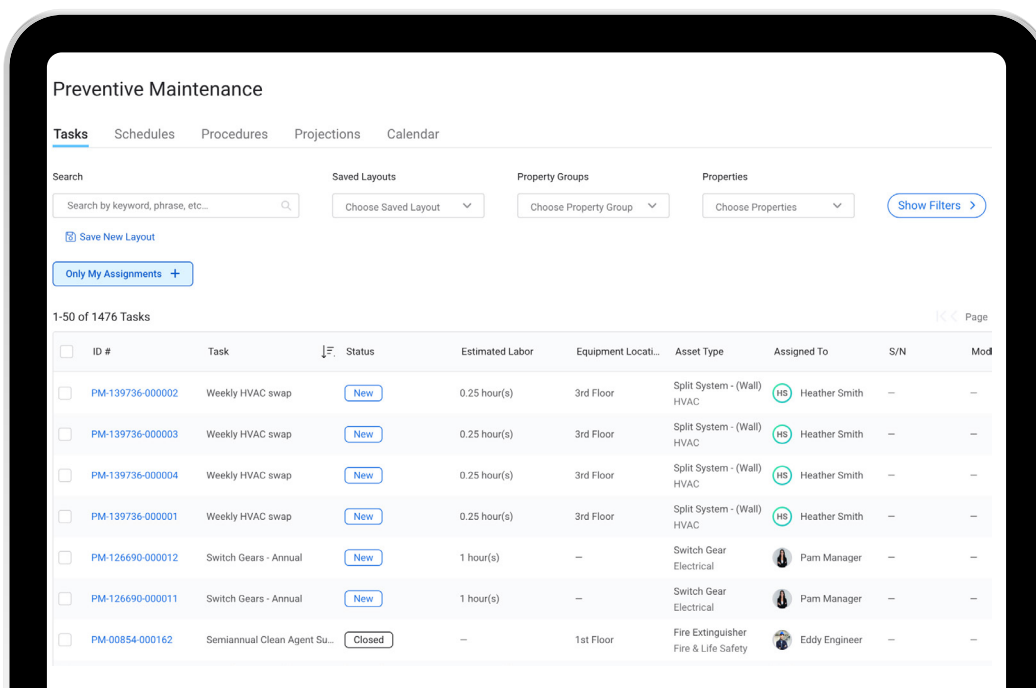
Preventive Maintenance

Tasks Schedules Procedures Projections Calendar

Search
Search by keyword, phrase, etc...

Save New Layout

Saved Layouts
Choose Saved Layout

Property Groups
Choose Property Group

Properties
Choose Properties

Show Filters

Only My Assignments +

1-50 of 1476 Tasks

Page

| | ID # | Task | Status | Estimated Labor | Equipment Locati... | Asset Type | Assigned To | S/N | Mod |
|---|---|---|---|---|---|---|---|---|---|
| | PM-139736-000002 | Weekly HVAC swap | New | 0.25 hour(s) | 3rd Floor | Split System - (Wall) HVAC | HS Heather Smith | – | – |
| | PM-139736-000003 | Weekly HVAC swap | New | 0.25 hour(s) | 3rd Floor | Split System - (Wall) HVAC | HS Heather Smith | – | – |
| | PM-139736-000004 | Weekly HVAC swap | New | 0.25 hour(s) | 3rd Floor | Split System - (Wall) HVAC | HS Heather Smith | – | – |
| | PM-139736-000001 | Weekly HVAC swap | New | 0.25 hour(s) | 3rd Floor | Split System - (Wall) HVAC | HS Heather Smith | – | – |
| | PM-126690-000012 | Switch Gears - Annual | New | 1 hour(s) | – | Switch Gear Electrical | Pam Manager | – | – |
| | PM-126690-000011 | Switch Gears - Annual | New | 1 hour(s) | – | Switch Gear Electrical | Pam Manager | – | – |
| | PM-00854-000162 | Semiannual Clean Agent Su... | Closed | – | 1st Floor | Fire Extinguisher Fire & Life Safety | Eddy Engineer | – | – |